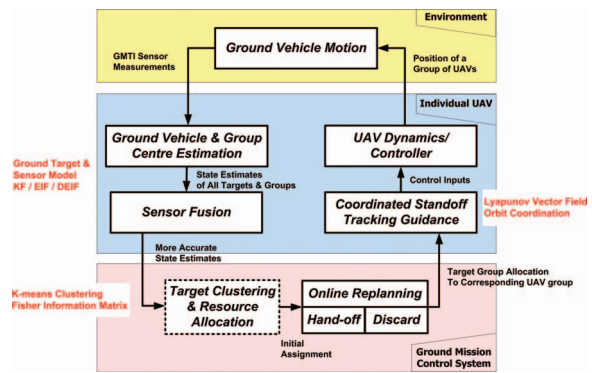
Environment

GMTI Sensor Measurements

Ground Vehicle Motion

Position of a Group of UAVs

Individual UAV

Ground Target & Sensor Model
KF / EIF / DEIF

Ground Vehicle & Group Centre Estimation

State Estimates of All Targets & Groups

Sensor Fusion

UAV Dynamics/ Controller

Control Inputs

Coordinated Standoff Tracking Guidance

Lyapunov Vector Field
Orbit Coordination

More Accurate State Estimates

K-means Clustering
Fisher Information Matrix

Target Clustering & Resource Allocation

Online Replanning

Hand-off

Discard

Target Group Allocation To Corresponding UAV group

Initial Assignment

Ground Mission Control System